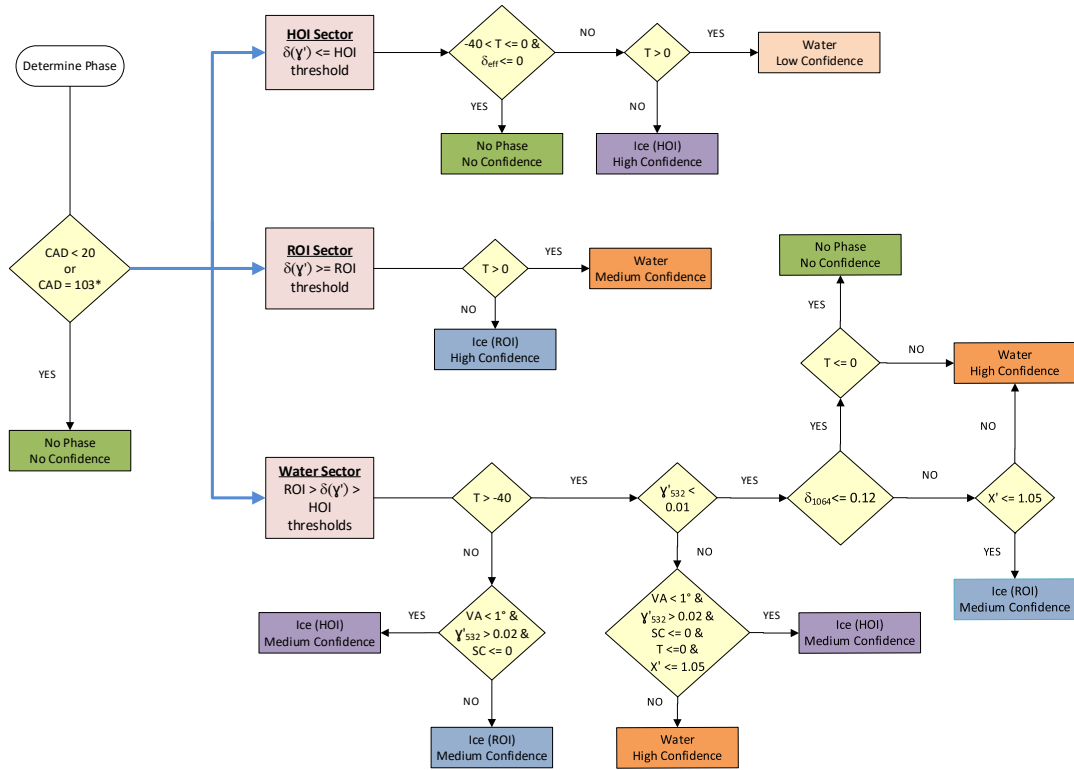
Determine Phase

CAD < 20 or CAD = 103*

YES

No Phase
No Confidence

HOI Sector
$\delta(\gamma')$ <= HOI threshold

-40 < T <= 0 & $\delta_{eff}$ <= 0

NO

YES

No Phase
No Confidence

T > 0

YES

Water
Low Confidence

NO

Ice (HOI)
High Confidence

ROI Sector
$\delta(\gamma')$ >= ROI threshold

T > 0

YES

Water
Medium Confidence

NO

Ice (ROI)
High Confidence

No Phase
No Confidence

YES

T <= 0

NO

Water
High Confidence

YES

NO

Water Sector
ROI > $\delta(\gamma')$ > HOI thresholds

T > -40

YES

$\gamma'_{532}$ < 0.01

YES

$\delta_{1064}$<= 0.12

NO

X' <= 1.05

YES

Ice (ROI)
Medium Confidence

NO

NO

VA < 1° & $\gamma'_{532}$ > 0.02 & SC <= 0

YES

Ice (HOI)
Medium Confidence

NO

Ice (ROI)
Medium Confidence

VA < 1° & $\gamma'_{532}$ > 0.02 & SC <= 0 & T <=0 & X' <= 1.05

YES

Ice (HOI)
Medium Confidence

NO

Water
High Confidence